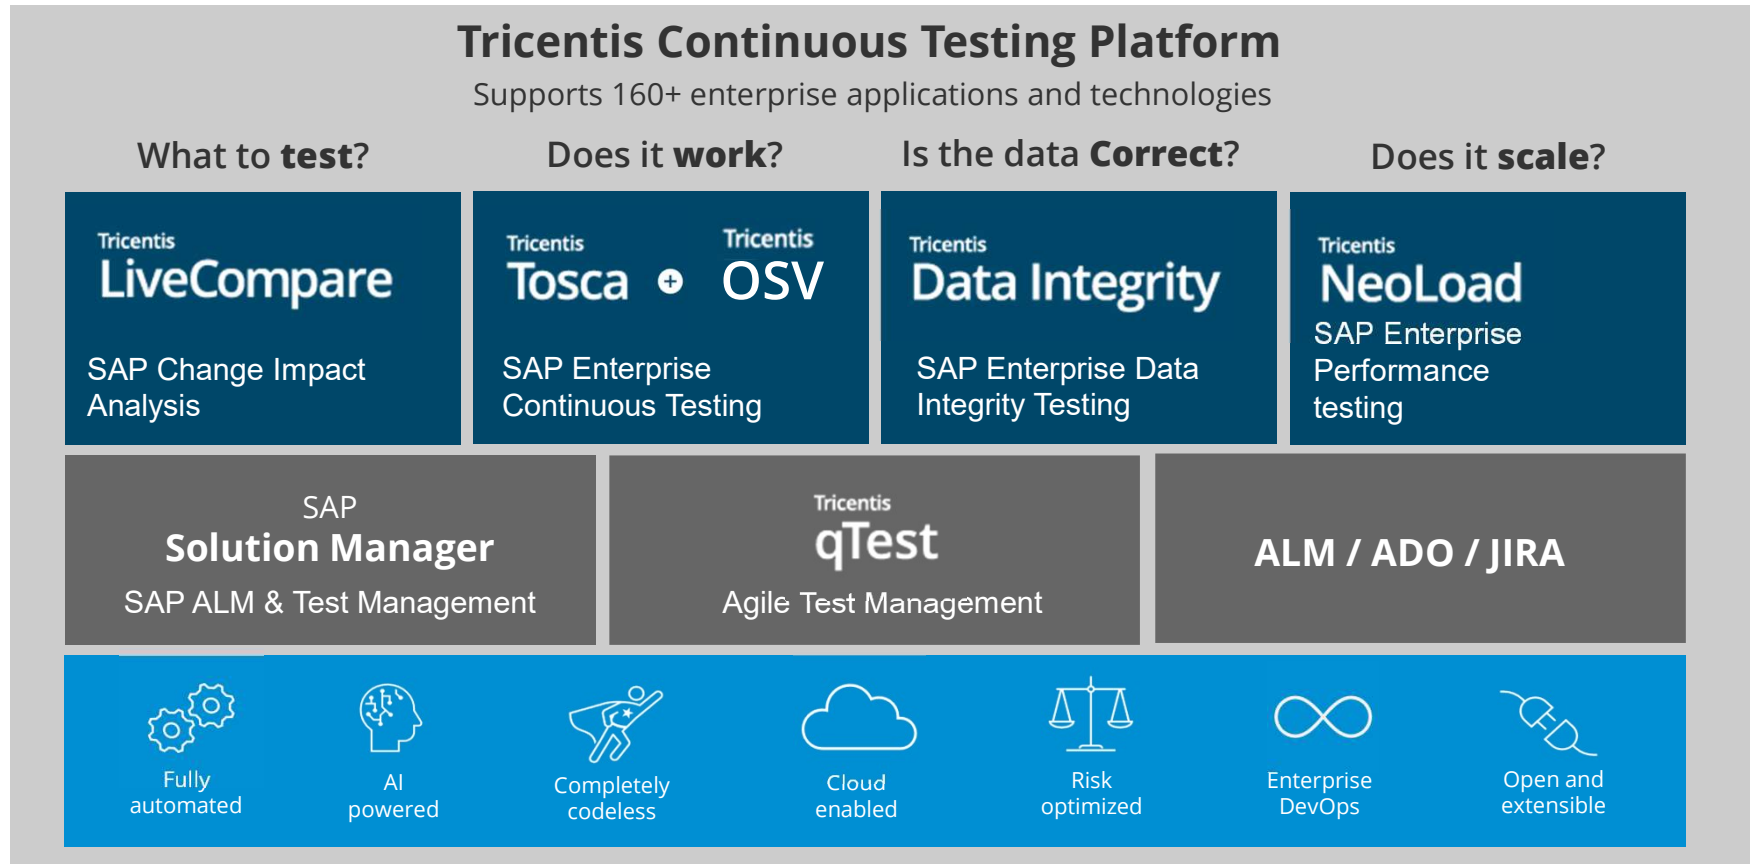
Tricentis Continuous Testing Platform
Supports 160+ enterprise applications and technologies

What to **test**?

Does it **work**?

Is the data **Correct**?

Does it **scale**?

Tricentis
LiveCompare
SAP Change Impact Analysis

Tricentis
Tosca + Tricentis OSV
SAP Enterprise Continuous Testing

Tricentis
Data Integrity
SAP Enterprise Data Integrity Testing

Tricentis
NeoLoad
SAP Enterprise Performance testing

SAP
Solution Manager
SAP ALM & Test Management

Tricentis
qTest
Agile Test Management

ALM / ADO / JIRA

Fully automated

AI powered

Completely codeless

Cloud enabled

Risk optimized

Enterprise DevOps

Open and extensible